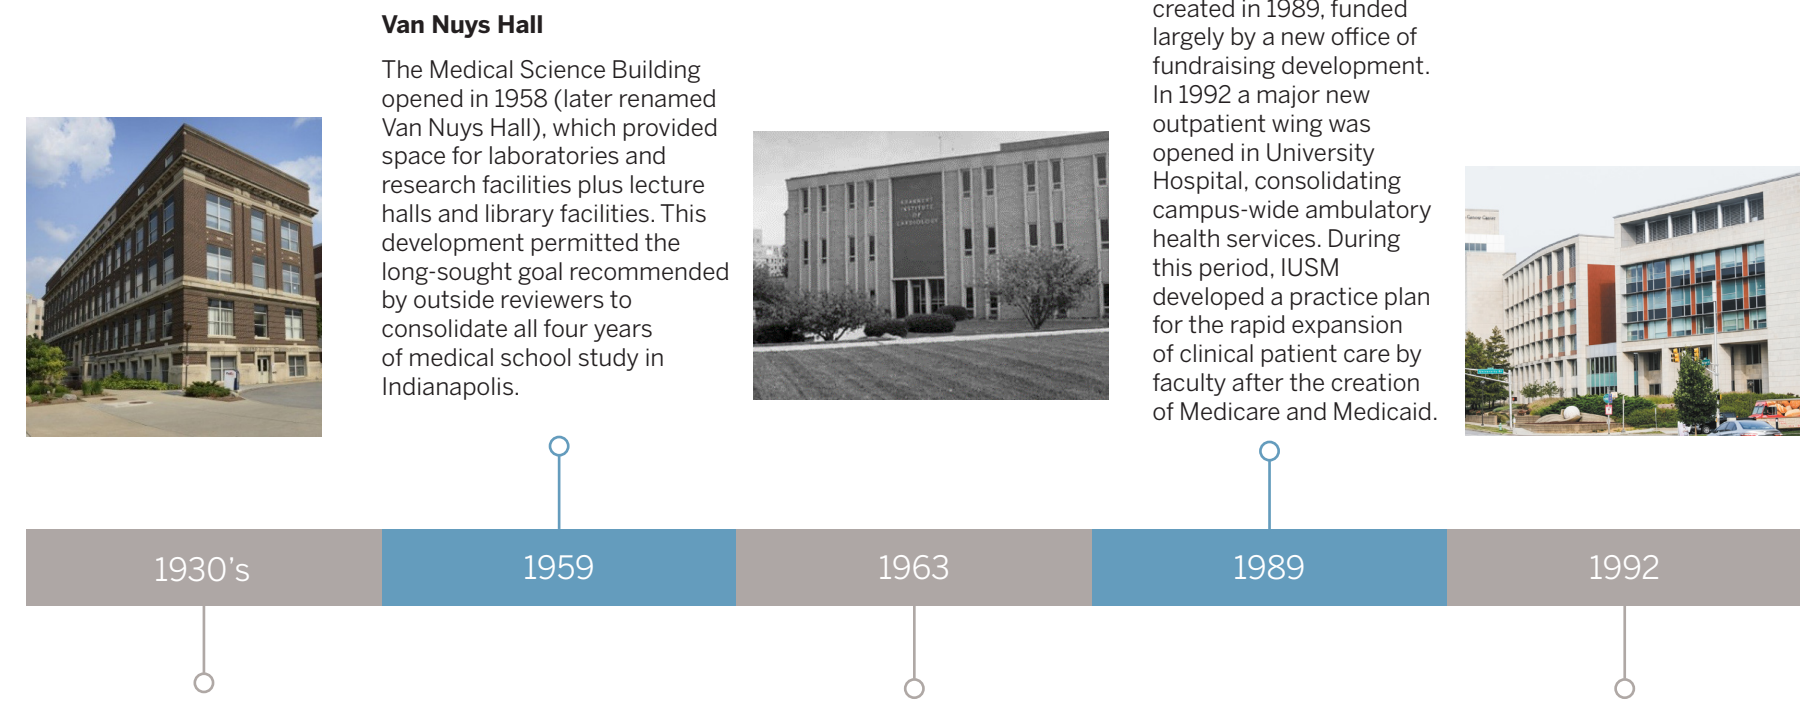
Van Nuys Hall

The Medical Science Building opened in 1958 (later renamed Van Nuys Hall), which provided space for laboratories and research facilities plus lecture halls and library facilities. This development permitted the long-sought goal recommended by outside reviewers to consolidate all four years of medical school study in Indianapolis.

KRANNERT INSTITUTE OF CARDIOLOGY

created in 1989, funded largely by a new office of fundraising development. In 1992 a major new outpatient wing was opened in University Hospital, consolidating campus-wide ambulatory health services. During this period, IUSM developed a practice plan for the rapid expansion of clinical patient care by faculty after the creation of Medicare and Medicaid.

1930's

1959

1963

1989

1992